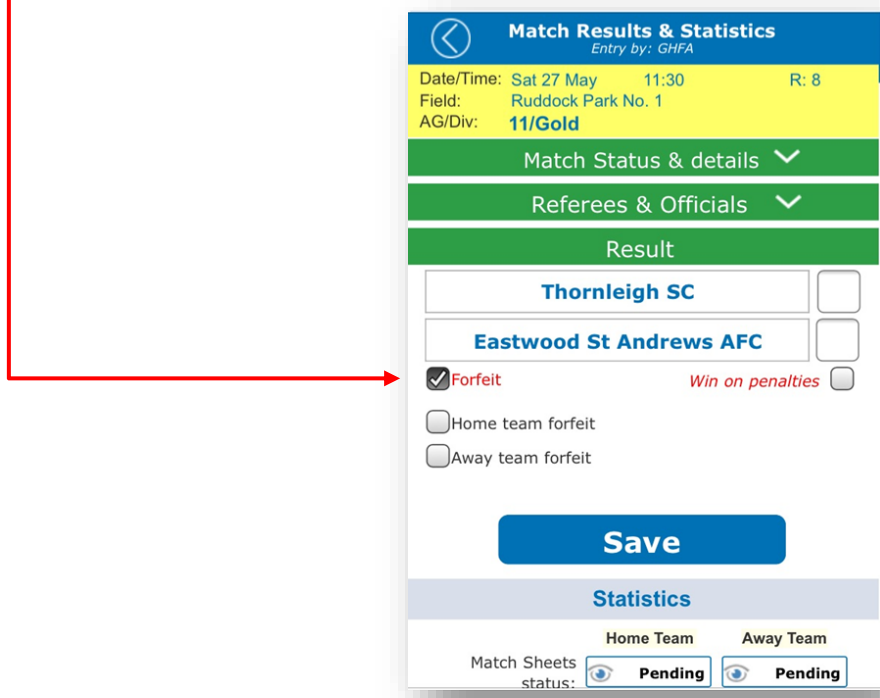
Match Results & Statistics
Entry by: GHFA

Date/Time: Sat 27 May 11:30 R: 8
Field: Ruddock Park No. 1
AG/Div: 11/Gold

Match Status & details

Referees & Officials

Result

Thornleigh SC

Eastwood St Andrews AFC

Forfeit

Win on penalties

Home team forfeit

Away team forfeit

Save

Statistics

Home Team Away Team

Match Sheets status: Pending Pending